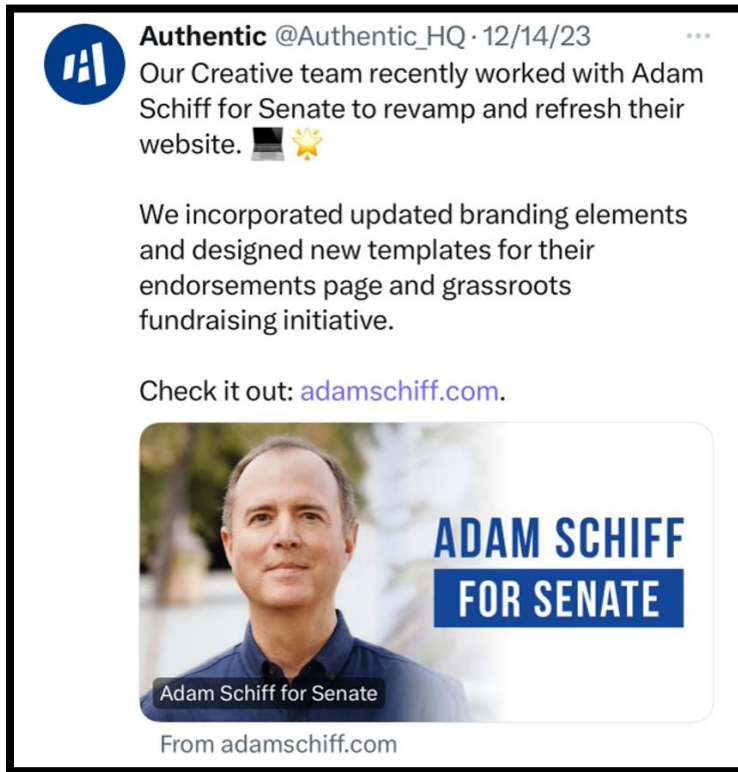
Authentic @Authentic_HQ · 12/14/23

Our Creative team recently worked with Adam Schiff for Senate to revamp and refresh their website. 💻🌟

We incorporated updated branding elements and designed new templates for their endorsements page and grassroots fundraising initiative.

Check it out: adamschiff.com.

ADAM SCHIFF
FOR SENATE

Adam Schiff for Senate

From adamschiff.com